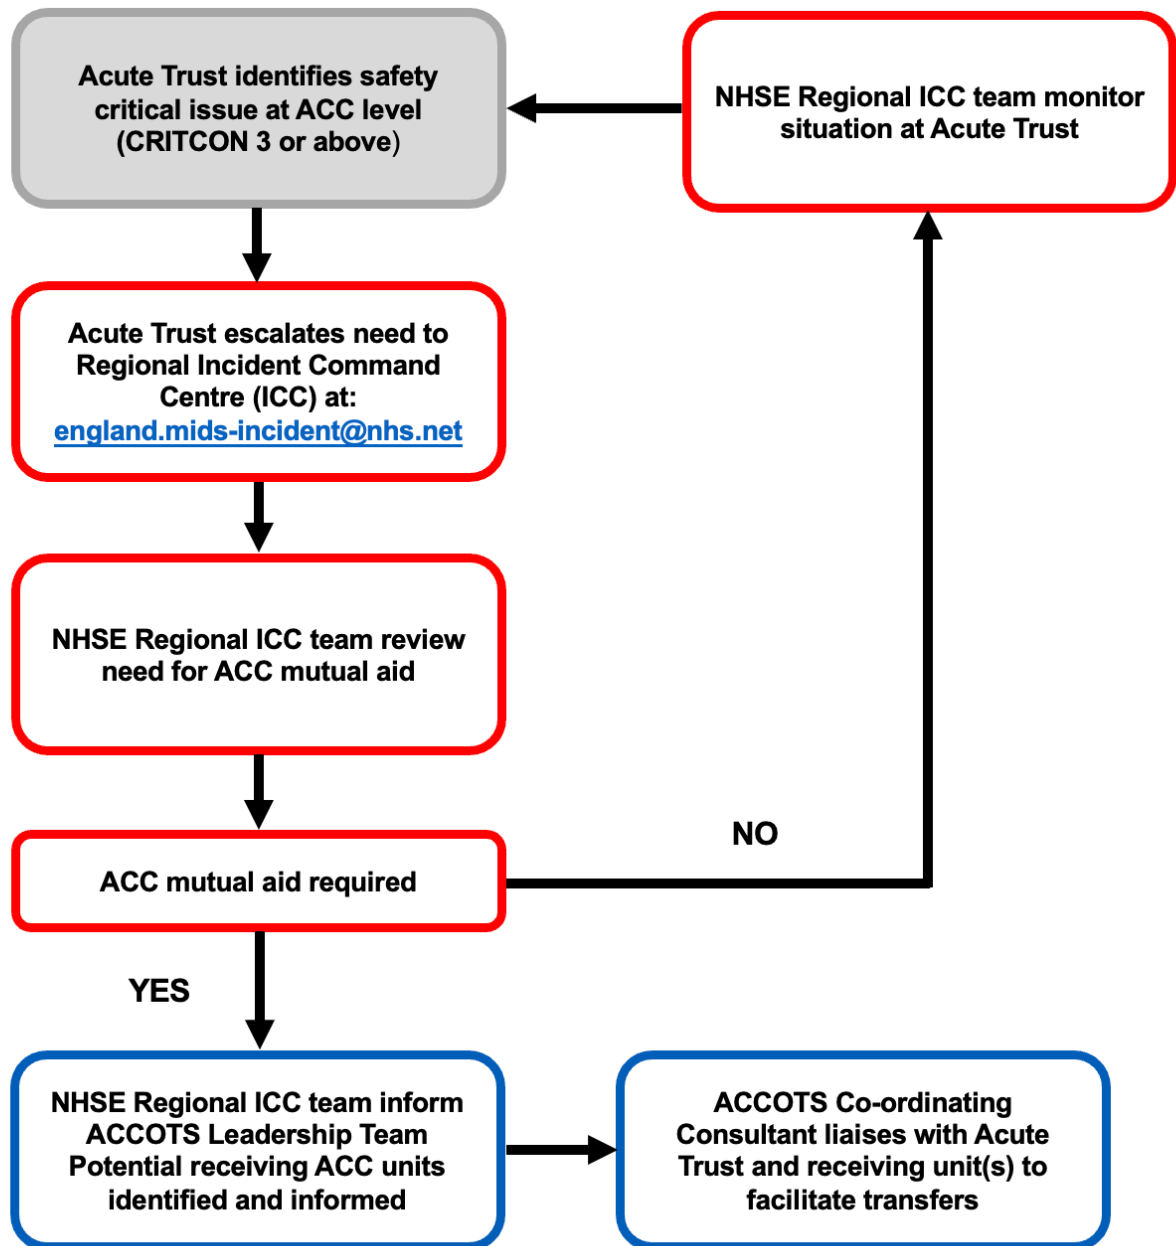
Acute Trust identifies safety critical issue at ACC level (CRITCON 3 or above)

NHSE Regional ICC team monitor situation at Acute Trust

Acute Trust escalates need to Regional Incident Command Centre (ICC) at: england.mids-incident@nhs.net

NHSE Regional ICC team review need for ACC mutual aid

NO

ACC mutual aid required

YES

NHSE Regional ICC team inform ACCOTS Leadership Team Potential receiving ACC units identified and informed

ACCOTS Co-ordinating Consultant liaises with Acute Trust and receiving unit(s) to facilitate transfers